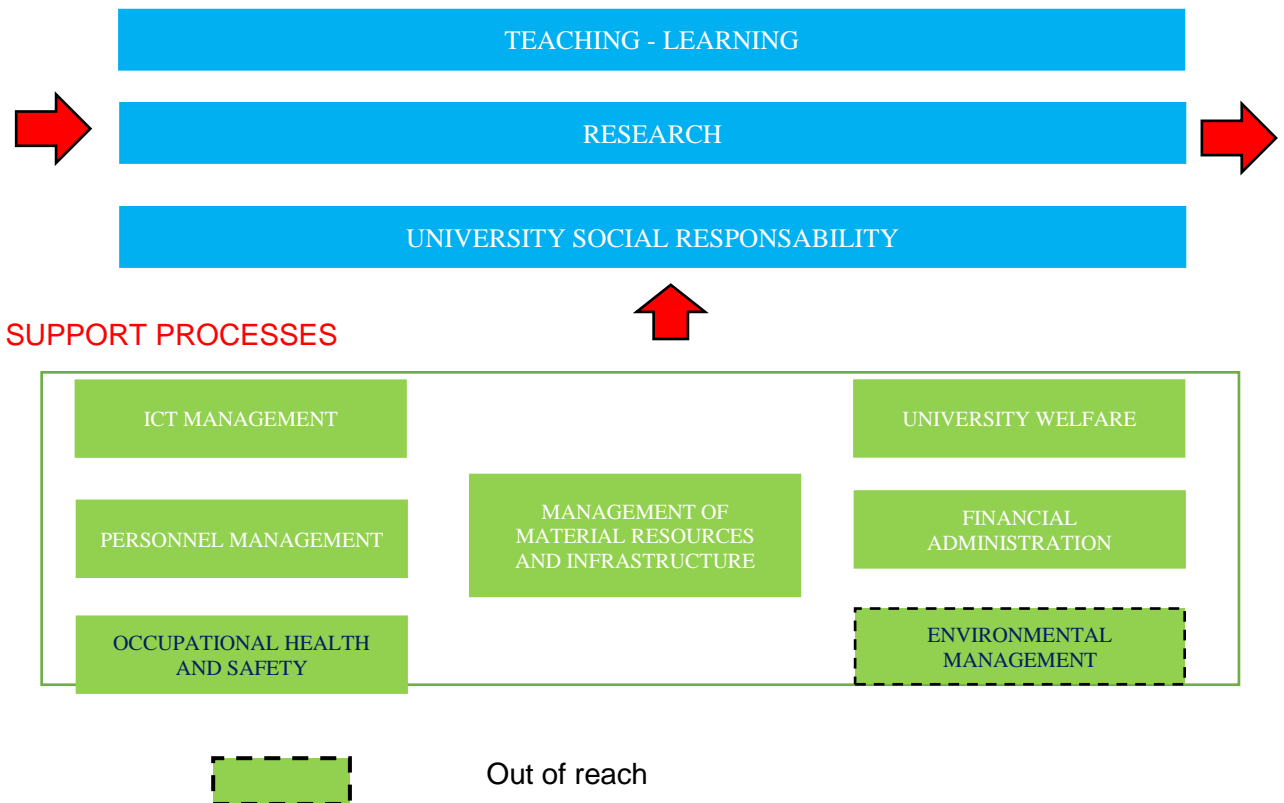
TEACHING - LEARNING

RESEARCH

UNIVERSITY SOCIAL RESPONSABILITY

SUPPORT PROCESSES

ICT MANAGEMENT

PERSONNEL MANAGEMENT

OCCUPATIONAL HEALTH AND SAFETY

MANAGEMENT OF MATERIAL RESOURCES AND INFRASTRUCTURE

UNIVERSITY WELFARE

FINANCIAL ADMINISTRATION

ENVIRONMENTAL MANAGEMENT

Out of reach